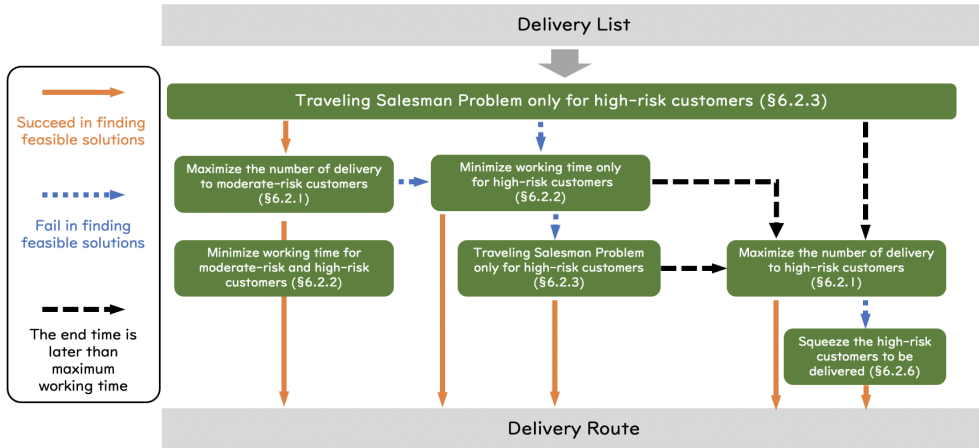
Delivery List

Succeed in finding feasible solutions

Fail in finding feasible solutions

The end time is later than maximum working time

Traveling Salesman Problem only for high-risk customers (§6.2.3)

Maximize the number of delivery to moderate-risk customers (§6.2.1)

Minimize working time only for high-risk customers (§6.2.2)

Minimize working time for moderate-risk and high-risk customers (§6.2.2)

Traveling Salesman Problem only for high-risk customers (§6.2.3)

Maximize the number of delivery to high-risk customers (§6.2.1)

Squeeze the high-risk customers to be delivered (§6.2.6)

Delivery Route